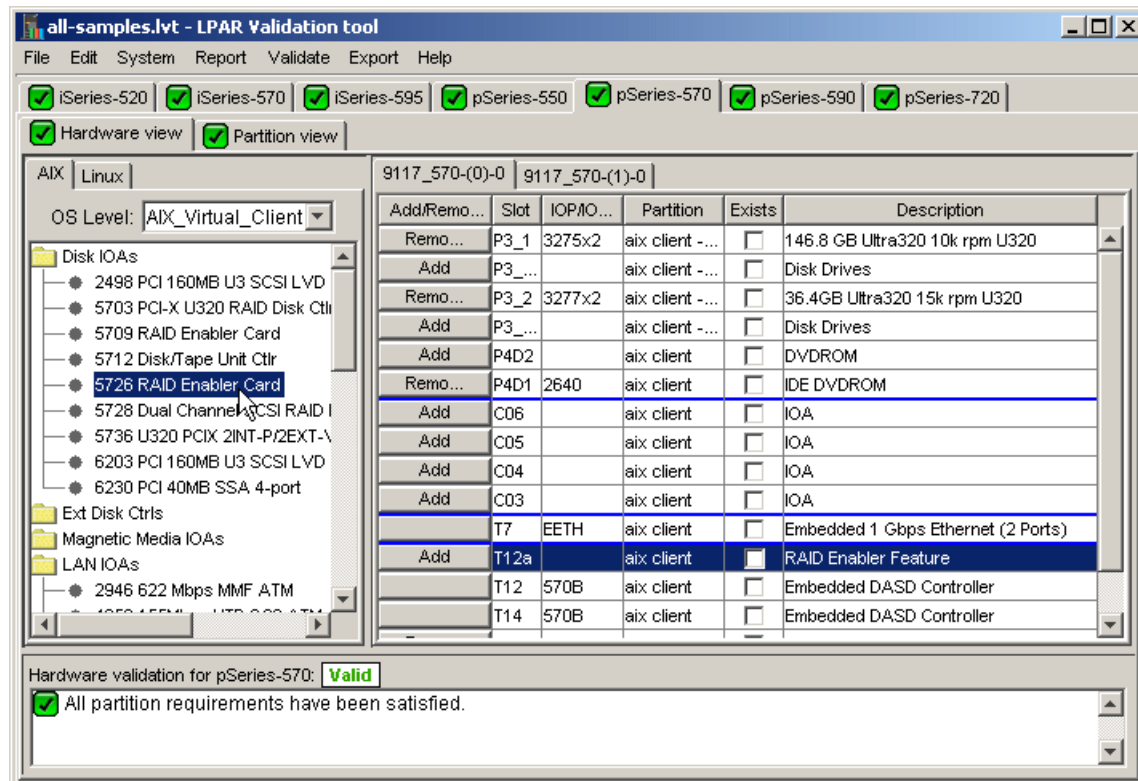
all-samples.lvt - LPAR Validation tool

File Edit System Report Validate Export Help

iSeries-520 | iSeries-570 | iSeries-595 | pSeries-550 | pSeries-570 | pSeries-590 | pSeries-720

Hardware view | Partition view

AIX | Linux

OS Level: AIX_Virtual_Client

Disk IOAs
2498 PCI 160MB U3 SCSI LVD
5703 PCI-X U320 RAID Disk Ctlr
5709 RAID Enabler Card
5712 Disk/Tape Unit Ctlr
5726 RAID Enabler Card
5728 Dual Channel SCSI RAID
5736 U320 PCIX 2INT-P/2EXT-V
6203 PCI 160MB U3 SCSI LVD
6230 PCI 40MB SSA 4-port
Ext Disk Ctrls
Magnetic Media IOAs
LAN IOAs
2946 622 Mbps MMF ATM
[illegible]

9117_570-(0)-0 | 9117_570-(1)-0

| Add/Remo... | Slot | IOP/IO... | Partition | Exists | Description |
|---|---|---|---|---|---|
| Remo... | P3_1 | 3275x2 | aix client -... | | 146.8 GB Ultra320 10k rpm U320 |
| Add | P3_... | | aix client -... | | Disk Drives |
| Remo... | P3_2 | 3277x2 | aix client -... | | 36.4GB Ultra320 15k rpm U320 |
| Add | P3_... | | aix client -... | | Disk Drives |
| Add | P4D2 | | aix client | | DVDROM |
| Remo... | P4D1 | 2640 | aix client | | IDE DVDROM |
| Add | C06 | | aix client | | IOA |
| Add | C05 | | aix client | | IOA |
| Add | C04 | | aix client | | IOA |
| Add | C03 | | aix client | | IOA |
| | T7 | EETH | aix client | | Embedded 1 Gbps Ethernet (2 Ports) |
| Add | T12a | | aix client | | RAID Enabler Feature |
| | T12 | 570B | aix client | | Embedded DASD Controller |
| | T14 | 570B | aix client | | Embedded DASD Controller |

Hardware validation for pSeries-570: Valid

All partition requirements have been satisfied.